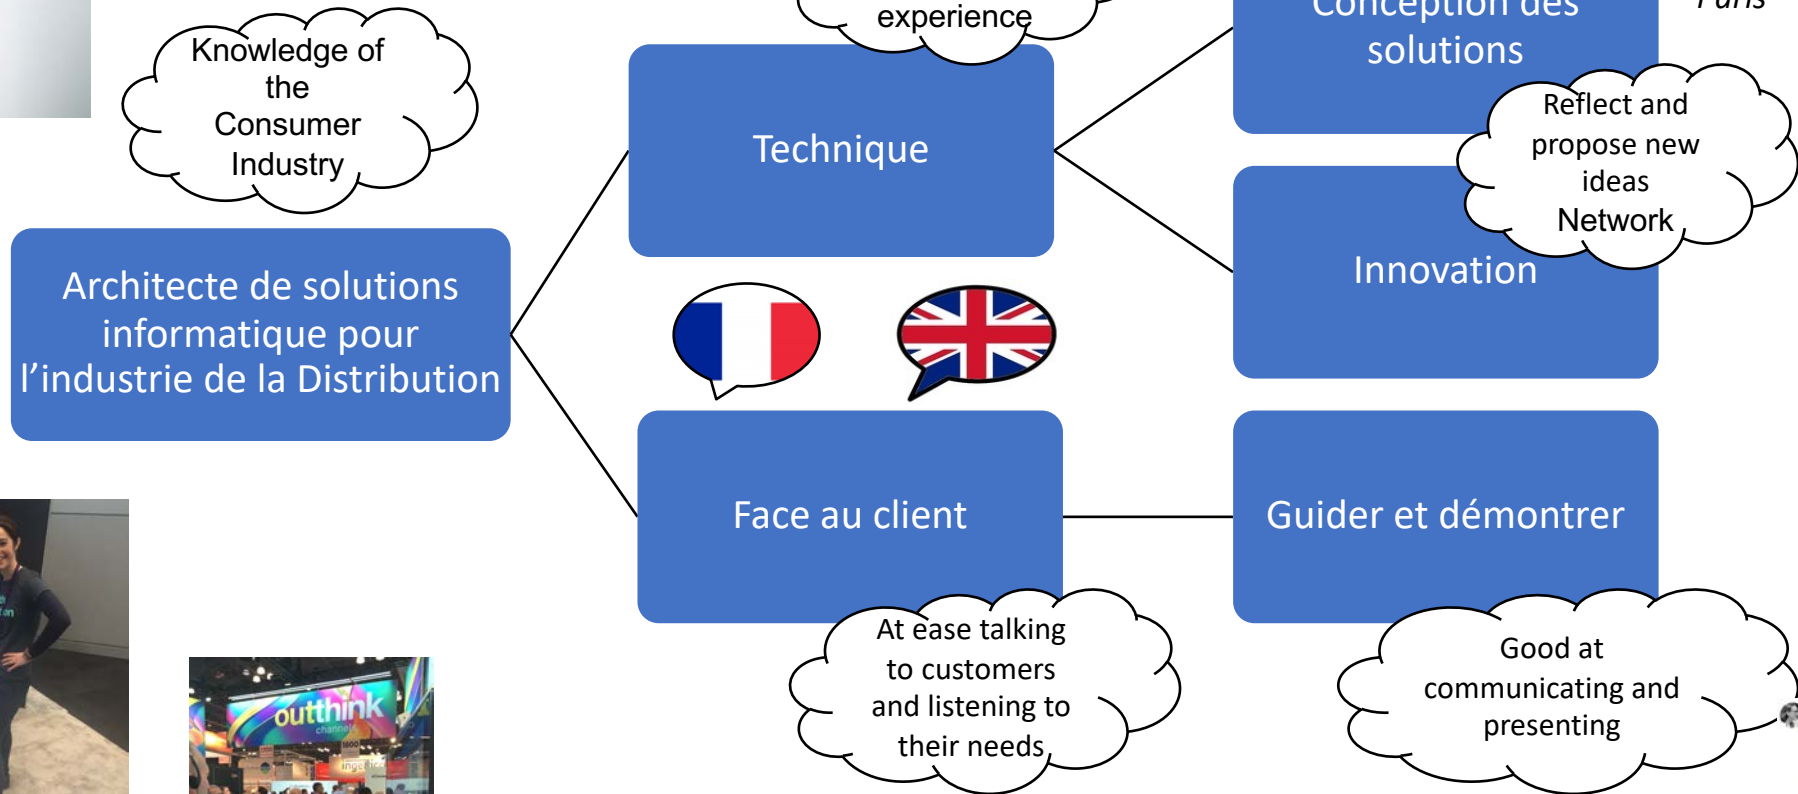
Knowledge of the Consumer Industry

experience

Paris

Conception des solutions

Reflect and propose new ideas Network

Technique

Innovation

Architecte de solutions informatique pour l'industrie de la Distribution

Face au client

Guider et démontrer

At ease talking to customers and listening to their needs

Good at communicating and presenting

outthink